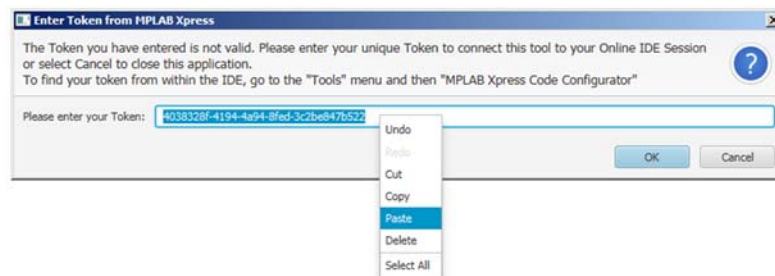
Enter Token from MPLAB Xpress

The Token you have entered is not valid. Please enter your unique Token to connect this tool to your Online IDE Session or select Cancel to close this application.
To find your token from within the IDE, go to the "Tools" menu and then "MPLAB Xpress Code Configurator"

Please enter your Token: 4038328f-4194-4a94-8fed-3c2be847b522

Undo
Redo
Cut
Copy
Paste
Delete
Select All

OK
Cancel